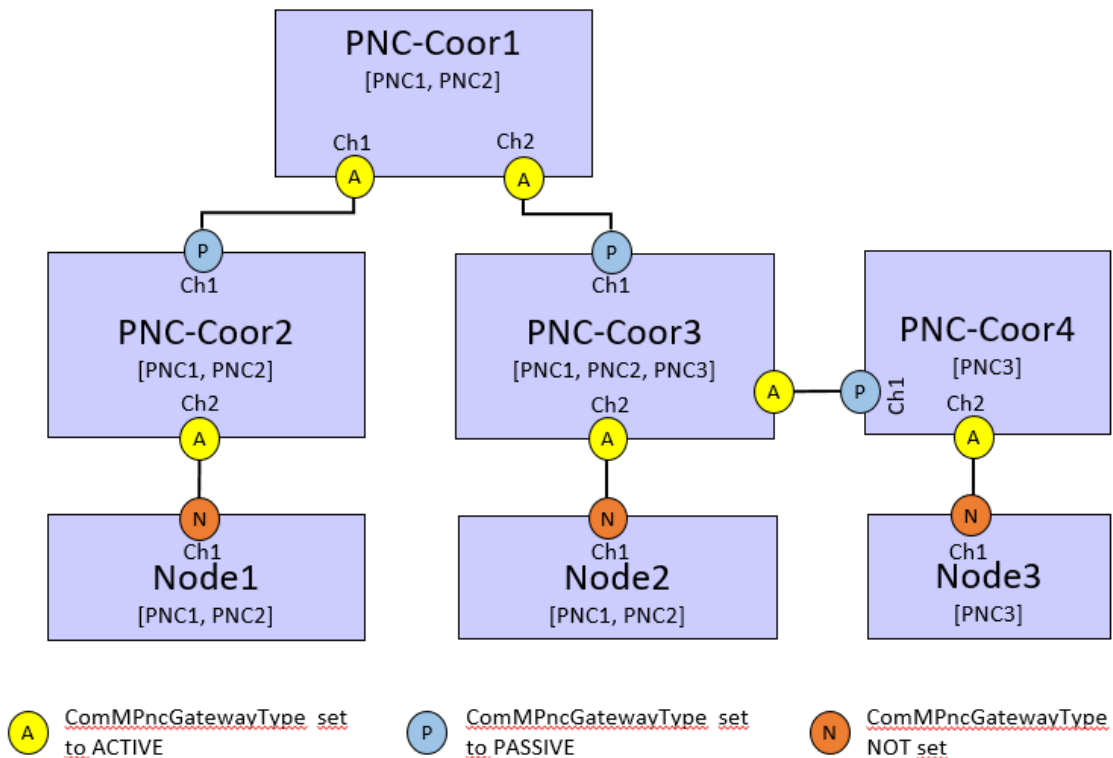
PNC-Coor1
[PNC1, PNC2]
Ch1
A
Ch2
A

P
Ch1
PNC-Coor2
[PNC1, PNC2]
Ch2
A

P
Ch1
PNC-Coor3
[PNC1, PNC2, PNC3]
A
Ch2
A

PNC-Coor4
[PNC3]
P
Ch1
Ch2
A

N
Ch1
Node1
[PNC1, PNC2]

N
Ch1
Node2
[PNC1, PNC2]

N
Ch1
Node3
[PNC3]

A ComMPncGatewayType set to ACTIVE
P ComMPncGatewayType set to PASSIVE
N ComMPncGatewayType NOT set